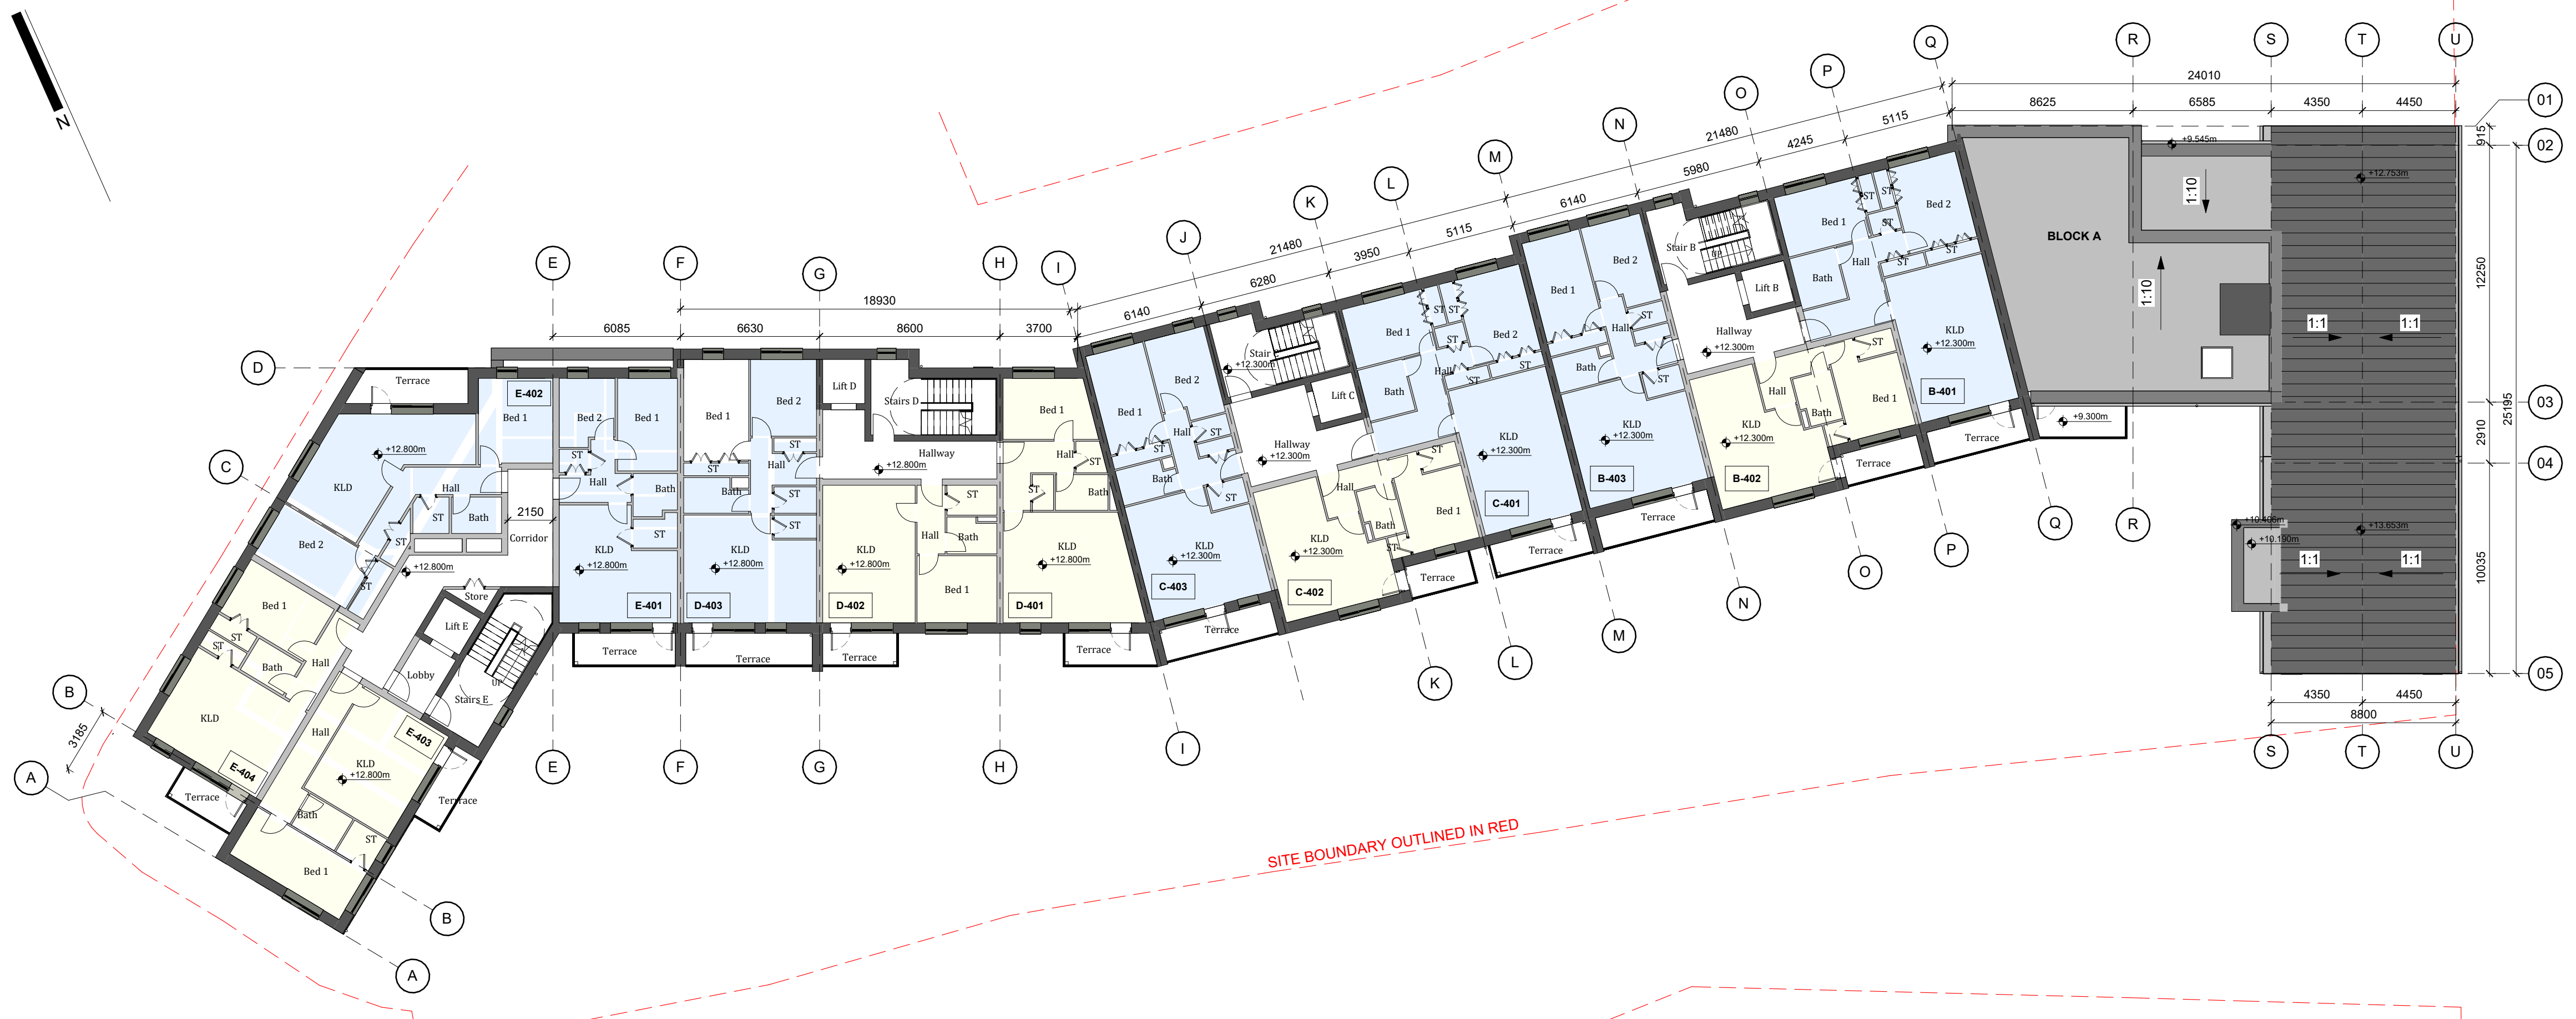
N

Q R S T U
24010
8625 6585 4350 4450
01
02
03
04
05
915
12250
2910
25195
10035
4350 4450
8800
S T U

O P
21480
4245 5115
5980
M N
6140
K L
3950 5115
21480
6280
J
6140

E F G H I
18930
6085 6630 8600 3700

D
C
B
A
3185

BLOCK A
1:10
1:10
1:1 1:1
1:1 1:1
+9.545m
+12.753m
+9.300m
+10.406m
+10.190m
+13.653m

Terrace
E-402
Bed 1
KLD
+12.800m
Hall
ST
Bath
2150
Corridor
Bed 2
ST
+12.800m
ST
Store
Lift E
Bed 1
ST
ST
Bath
Hall
Lobby
UP
Stairs E
KLD
Hall
E-403
KLD
+12.800m
E-404
Terrace
Terrace
Bath
ST
Bed 1

Bed 2
Bed 1
ST
Hall
Bath
ST
KLD
+12.800m
E-401
Terrace

Bed 1
Bed 2
ST
ST
Hall
Bath
ST
ST
KLD
+12.800m
D-403
Terrace

Lift D
Stairs D
Hallway
+12.800m
ST
Hall
Bath
KLD
+12.800m
D-402
Bed 1
Terrace

Bed 1
Hall
ST
ST
Bath
KLD
+12.800m
D-401
Terrace

Bed 1
Bed 2
Hall
ST
ST
Bath
ST
KLD
+12.300m
C-403
Terrace

Stair
+12.300m
Lift C
Hallway
+12.300m
Hall
Bath
ST
KLD
+12.300m
C-402
Bed 1
ST
Terrace

Bed 1
ST ST
Bed 2
ST
Hall
Bath
ST
ST
KLD
+12.300m
C-401
Terrace

Bed 1
Bed 2
ST
Hall
Bath
ST
KLD
+12.300m
B-403
Terrace

Stair B
Lift B
Hallway
+12.300m
Hall
Bath
KLD
+12.300m
B-402
Bed 1
ST
Terrace

ST ST
Bed 1
Bed 2
ST
Hall
Bath
ST
ST
KLD
+12.300m
B-401
Terrace

Q R
P
O
N
M
L
K
I
E F G H
A B

SITE BOUNDARY OUTLINED IN RED